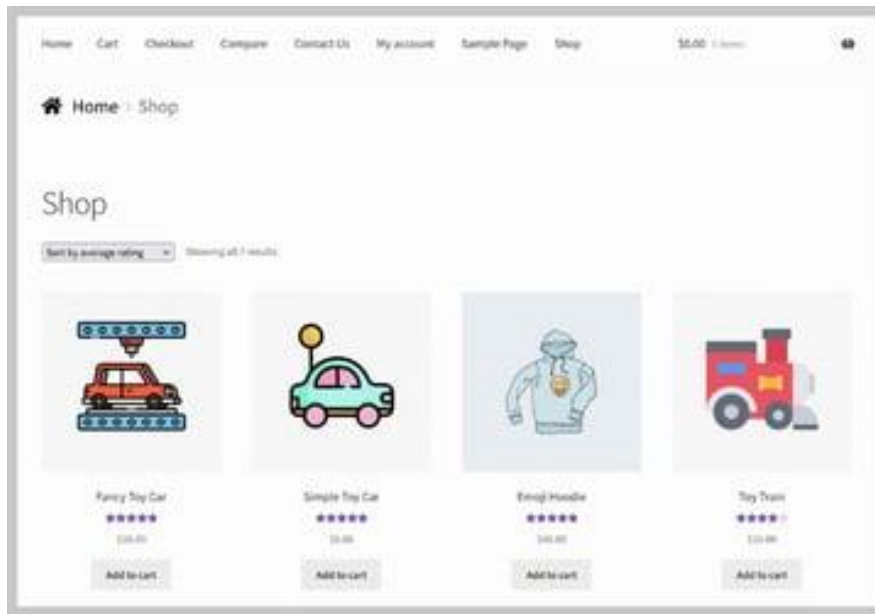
Home Cart Checkout Compare Contact Us My account Sample Page Shop $0.00 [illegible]

Home › Shop

Shop

Sort by average rating

Showing all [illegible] results

Fancy Toy Car
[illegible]
Add to cart

Simple Toy Car
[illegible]
Add to cart

Emoji Hoodie
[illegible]
Add to cart

Toy Train
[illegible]
Add to cart